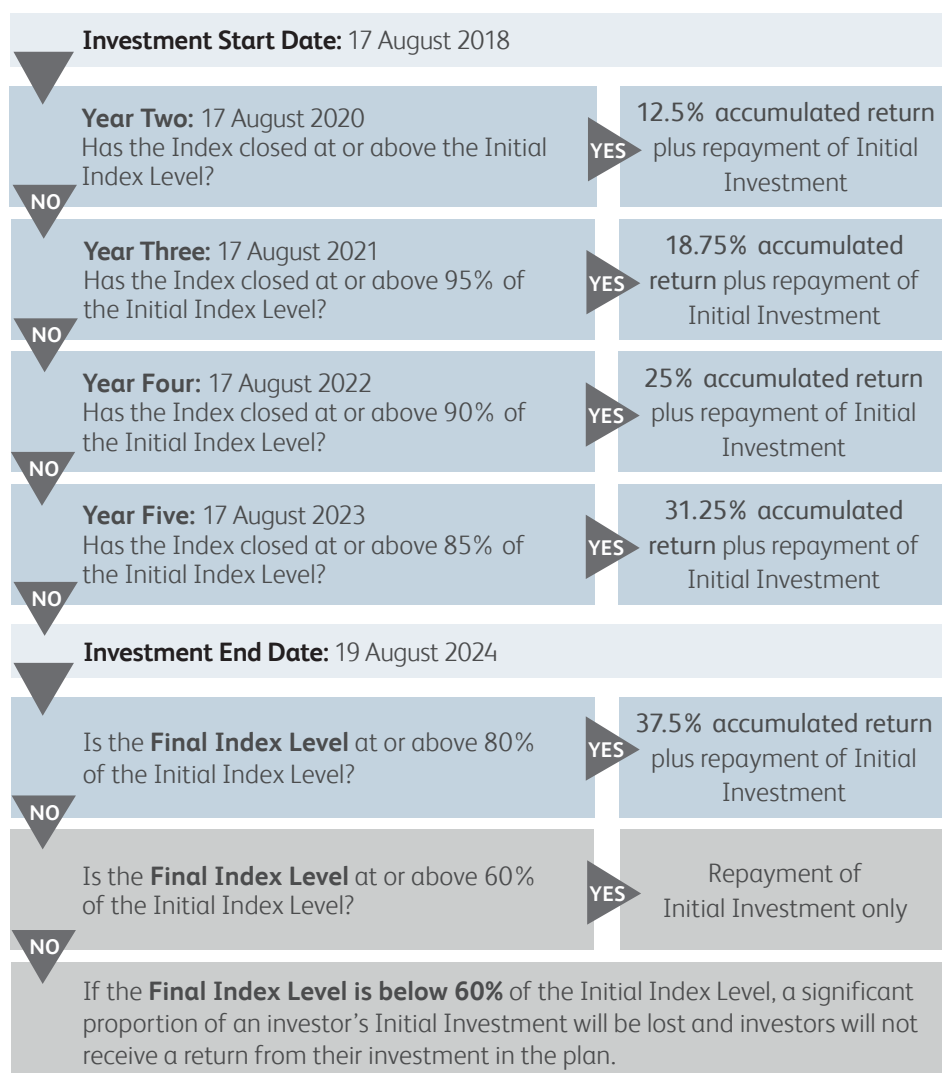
**Investment Start Date:** 17 August 2018

**Year Two:** 17 August 2020
Has the Index closed at or above the Initial Index Level?

YES

12.5% accumulated return plus repayment of Initial Investment

NO

**Year Three:** 17 August 2021
Has the Index closed at or above 95% of the Initial Index Level?

YES

18.75% accumulated return plus repayment of Initial Investment

NO

**Year Four:** 17 August 2022
Has the Index closed at or above 90% of the Initial Index Level?

YES

25% accumulated return plus repayment of Initial Investment

NO

**Year Five:** 17 August 2023
Has the Index closed at or above 85% of the Initial Index Level?

YES

31.25% accumulated return plus repayment of Initial Investment

NO

**Investment End Date:** 19 August 2024

Is the **Final Index Level** at or above 80% of the Initial Index Level?

YES

37.5% accumulated return plus repayment of Initial Investment

NO

Is the **Final Index Level** at or above 60% of the Initial Index Level?

YES

Repayment of Initial Investment only

NO

If the **Final Index Level is below 60%** of the Initial Index Level, a significant proportion of an investor's Initial Investment will be lost and investors will not receive a return from their investment in the plan.